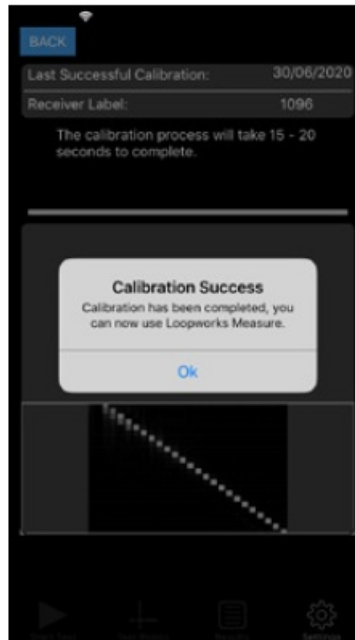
BACK

Last Successful Calibration: 30/06/2020

Receiver Label: 1096

The calibration process will take 15 - 20 seconds to complete.

Calibration Success

Calibration has been completed, you can now use Loopworks Measure.

Ok

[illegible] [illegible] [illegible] Settings